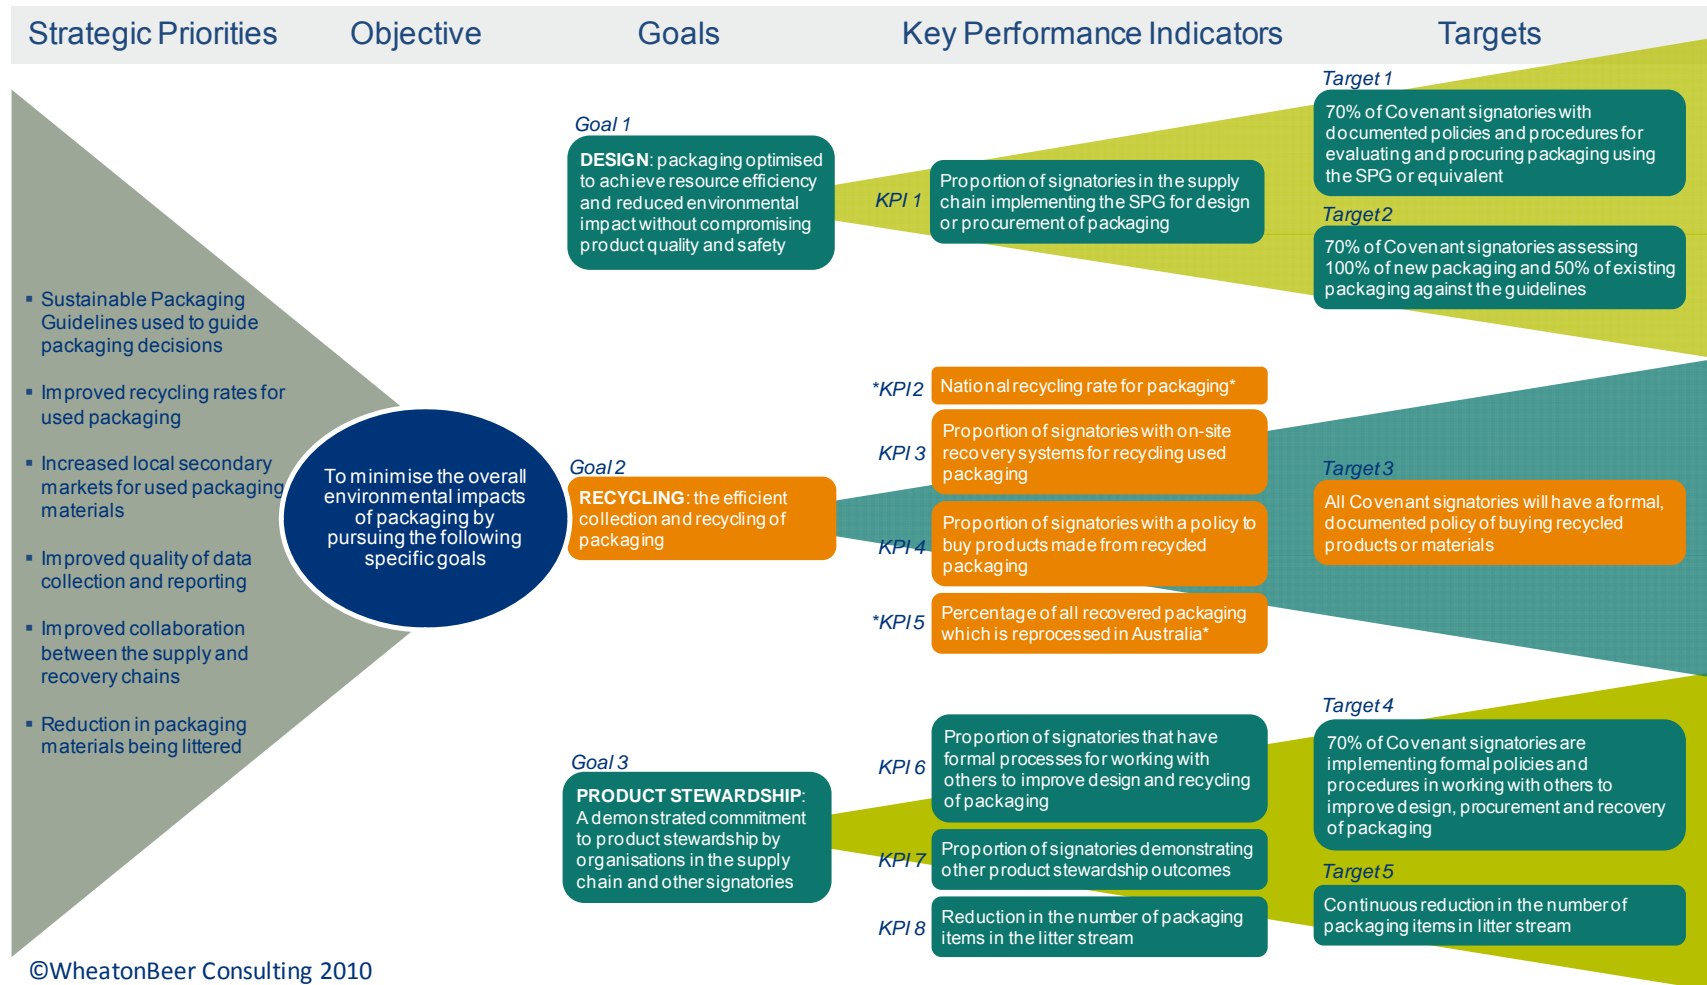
Strategic Priorities Objective Goals Key Performance Indicators Targets

▪ Sustainable Packaging Guidelines used to guide packaging decisions
▪ Improved recycling rates for used packaging
▪ Increased local secondary markets for used packaging materials
▪ Improved quality of data collection and reporting
▪ Improved collaboration between the supply and recovery chains
▪ Reduction in packaging materials being littered

To minimise the overall environmental impacts of packaging by pursuing the following specific goals

Goal 1
DESIGN: packaging optimised to achieve resource efficiency and reduced environmental impact without compromising product quality and safety

KPI 1
Proportion of signatories in the supply chain implementing the SPG for design or procurement of packaging

Target 1
70% of Covenant signatories with documented policies and procedures for evaluating and procuring packaging using the SPG or equivalent

Target 2
70% of Covenant signatories assessing 100% of new packaging and 50% of existing packaging against the guidelines

Goal 2
RECYCLING: the efficient collection and recycling of packaging

*KPI 2
National recycling rate for packaging*

KPI 3
Proportion of signatories with on-site recovery systems for recycling used packaging

KPI 4
Proportion of signatories with a policy to buy products made from recycled packaging

*KPI 5
Percentage of all recovered packaging which is reprocessed in Australia*

Target 3
All Covenant signatories will have a formal, documented policy of buying recycled products or materials

Goal 3
PRODUCT STEWARDSHIP: A demonstrated commitment to product stewardship by organisations in the supply chain and other signatories

KPI 6
Proportion of signatories that have formal processes for working with others to improve design and recycling of packaging

KPI 7
Proportion of signatories demonstrating other product stewardship outcomes

KPI 8
Reduction in the number of packaging items in the litter stream

Target 4
70% of Covenant signatories are implementing formal policies and procedures in working with others to improve design, procurement and recovery of packaging

Target 5
Continuous reduction in the number of packaging items in litter stream

©WheatonBeer Consulting 2010